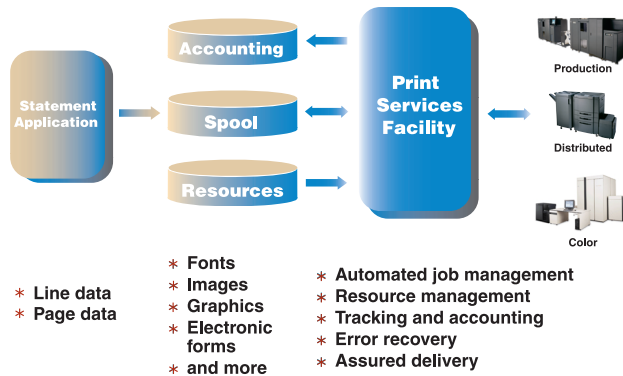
Statement Application

Accounting

Spool

Resources

Print Services Facility

Production

Distributed

Color

* Line data
* Page data

* Fonts
* Images
* Graphics
* Electronic forms
* and more

* Automated job management
* Resource management
* Tracking and accounting
* Error recovery
* Assured delivery